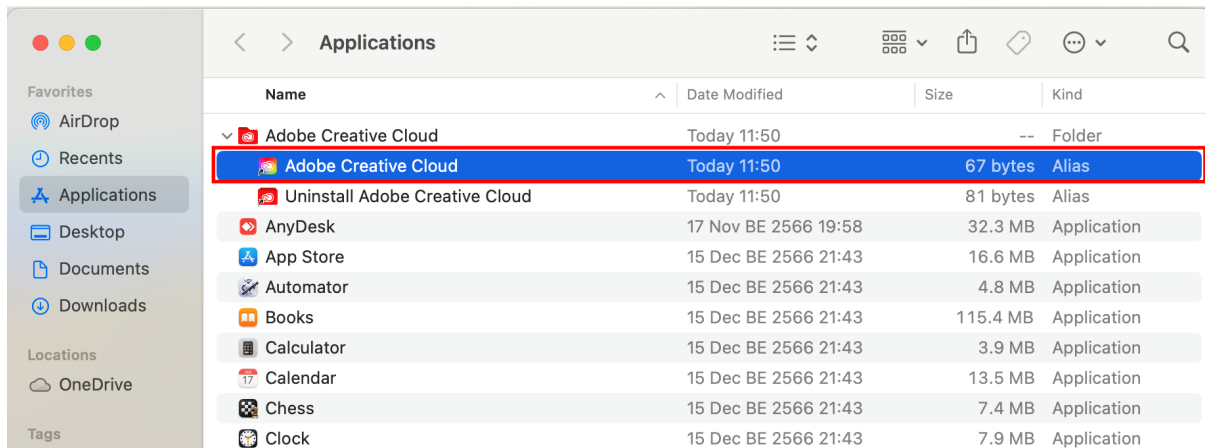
Applications

Favorites
AirDrop
Recents
Applications
Desktop
Documents
Downloads

Locations
OneDrive

Tags

| Name | Date Modified | Size | Kind |
|---|---|---|---|
| Adobe Creative Cloud | Today 11:50 | -- | Folder |
| Adobe Creative Cloud | Today 11:50 | 67 bytes | Alias |
| Uninstall Adobe Creative Cloud | Today 11:50 | 81 bytes | Alias |
| AnyDesk | 17 Nov BE 2566 19:58 | 32.3 MB | Application |
| App Store | 15 Dec BE 2566 21:43 | 16.6 MB | Application |
| Automator | 15 Dec BE 2566 21:43 | 4.8 MB | Application |
| Books | 15 Dec BE 2566 21:43 | 115.4 MB | Application |
| Calculator | 15 Dec BE 2566 21:43 | 3.9 MB | Application |
| Calendar | 15 Dec BE 2566 21:43 | 13.5 MB | Application |
| Chess | 15 Dec BE 2566 21:43 | 7.4 MB | Application |
| Clock | 15 Dec BE 2566 21:43 | 7.9 MB | Application |